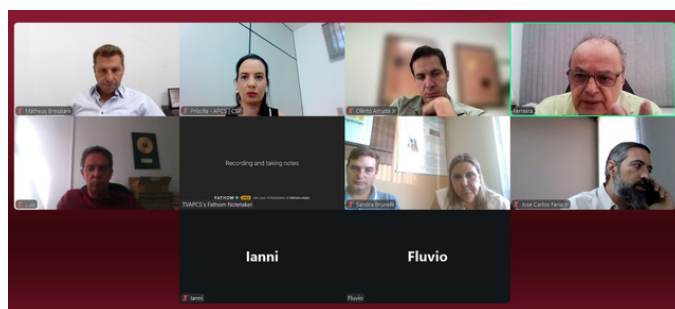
Matheus Bressiani

Priscila - APCS | CS

Olinto Arruda Jr

Ferreira

L. Ab

Recording and taking notes

FATHOM

TVAPCS's Fathom Notetaker

Sandra Brunelli

Jose Carlos Faria Jr

Ianni

Ianni

Fluvio

Fluvio